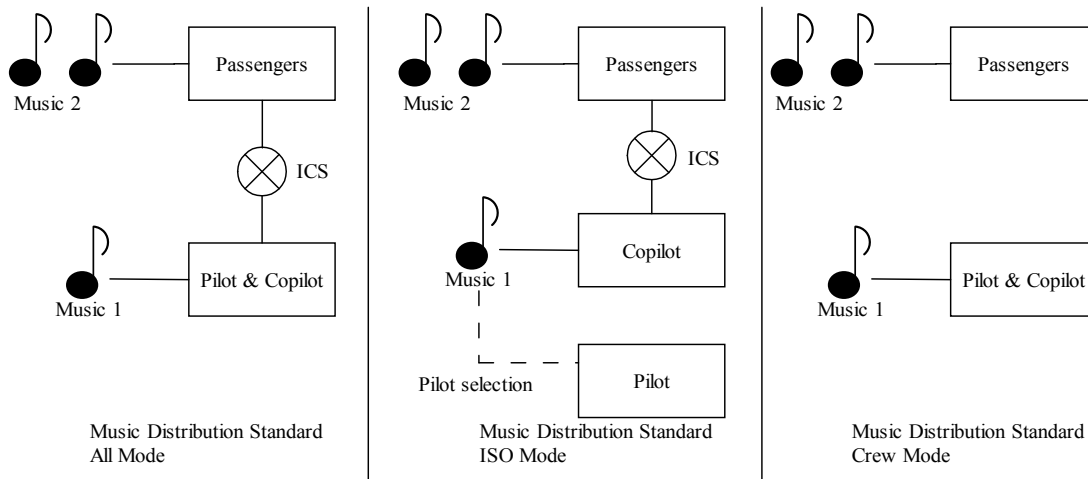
Music 2

Passengers

ICS

Music 1

Pilot & Copilot

Music Distribution Standard
All Mode

Music 2

Passengers

ICS

Music 1

Copilot

Pilot selection

Pilot

Music Distribution Standard
ISO Mode

Music 2

Passengers

Music 1

Pilot & Copilot

Music Distribution Standard
Crew Mode